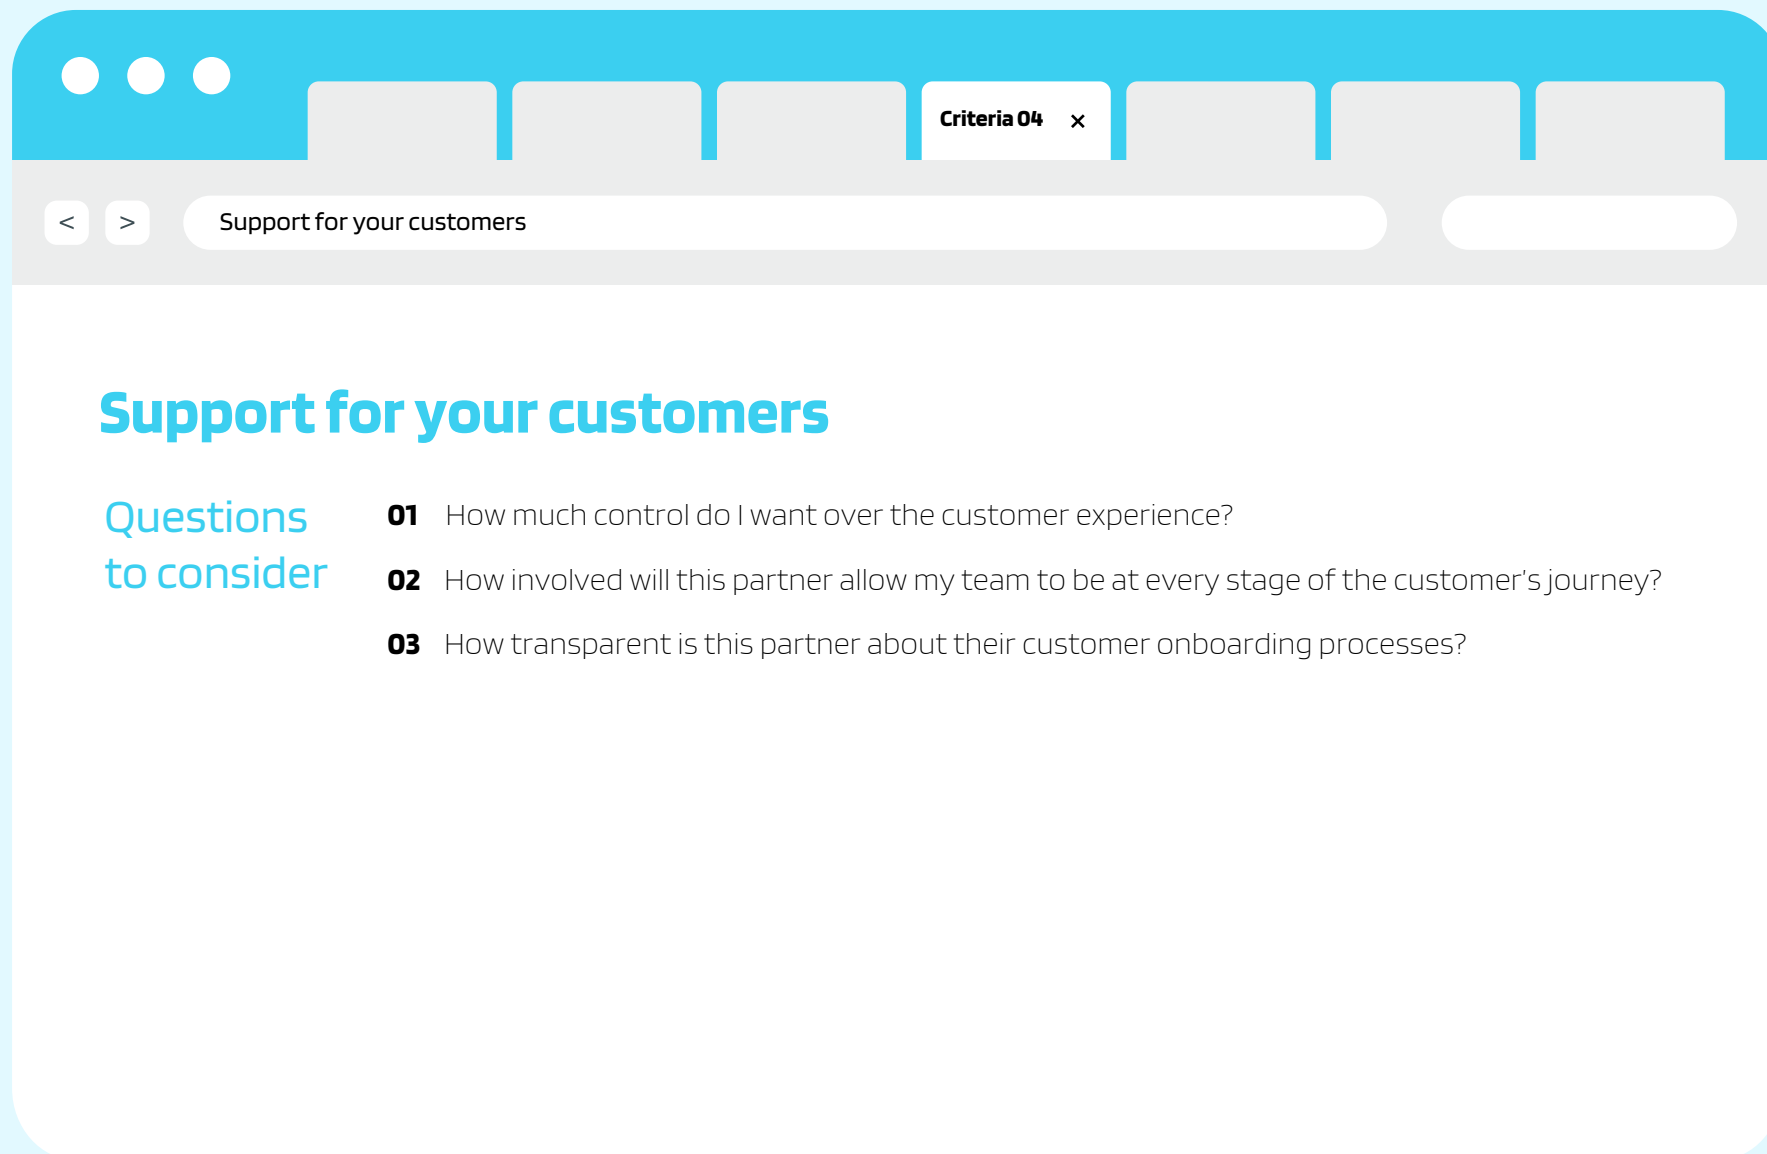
Criteria 04 ×

< >

Support for your customers

Support for your customers

Questions to consider

01 How much control do I want over the customer experience?

02 How involved will this partner allow my team to be at every stage of the customer's journey?

03 How transparent is this partner about their customer onboarding processes?